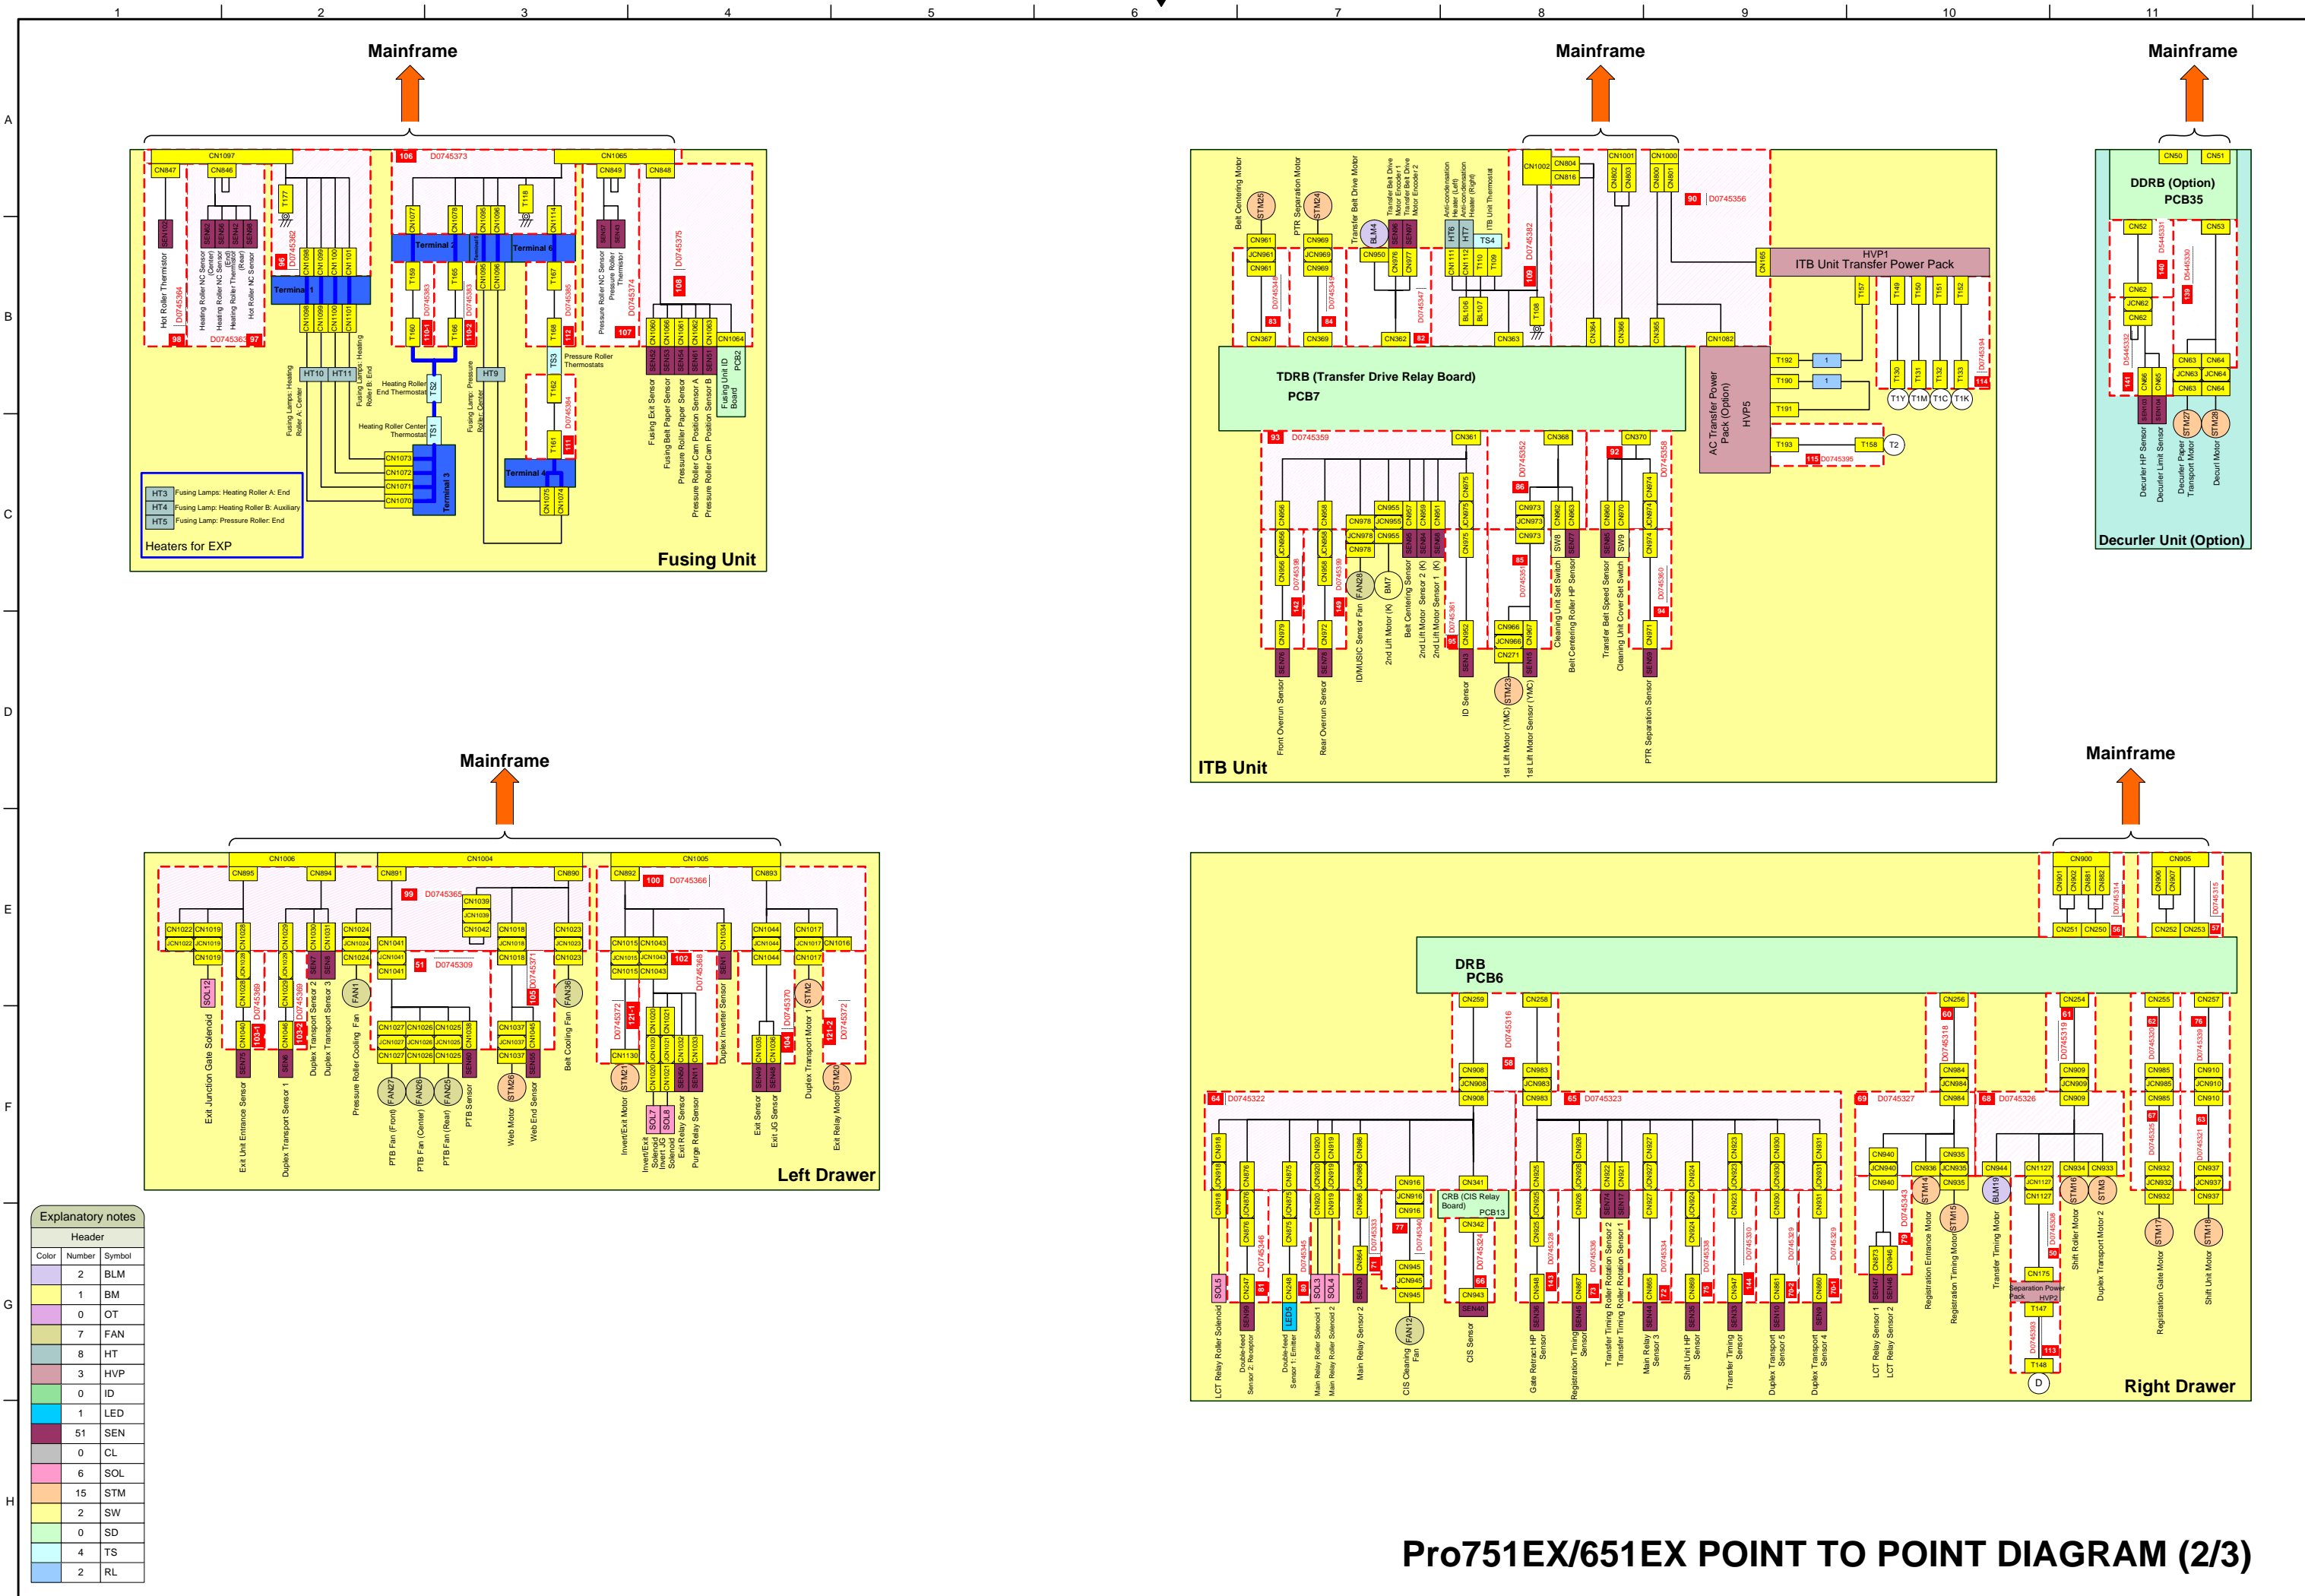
1 2 3 4 5 6 7 8 9 10 11

A B C D E F G H

Mainframe

CN1097 CN847 CN846 CN1065 CN849 CN848

106 D0745373

Terminal 1 Terminal 2 Terminal 3 Terminal 4 Terminal 6

HT10 HT11 HT9

Hot Roller Thermistor
Heating Roller NC Sensor (Center)
Heating Roller NC Sensor (End)
Heating Roller Thermistor (Rear)
Hot Roller NC Sensor

Fusing Lamps: Heating Roller A: Center
Fusing Lamps: Heating Roller B: End
Heating Roller End Thermostat
Heating Roller Center Thermostat
Fusing Lamp: Pressure Roller: Center
Pressure Roller Thermostats
Pressure Roller NC Sensor
Pressure Roller Thermistor
Fusing Exit Sensor
Fusing Belt Paper Sensor
Pressure Roller Paper Sensor
Pressure Roller Cam Position Sensor A
Pressure Roller Cam Position Sensor B
Fusing Unit ID Board PCB2

HT3 Fusing Lamps: Heating Roller A: End
HT4 Fusing Lamp: Heating Roller B: Auxiliary
HT5 Fusing Lamp: Pressure Roller: End
Heaters for EXP

Fusing Unit

Mainframe

Belt Centering Motor
PTR Separation Motor
Transfer Belt Drive Motor
Transfer Belt Drive Motor Encoder 1
Transfer Belt Drive Motor Encoder 2
Anti-condensation Heater (Left)
Anti-condensation Heater (Right)
ITB Unit Thermostat

90 D0745356

HVP1
ITB Unit Transfer Power Pack

TDRB (Transfer Drive Relay Board)
PCB7

AC Transfer Power Pack (Option)
HVP5

93 D0745359

Front Overrun Sensor
Rear Overrun Sensor
ID/MUSIC Sensor Fan
2nd Lift Motor (K)
Belt Centering Sensor
2nd Lift Motor Sensor 2 (K)
2nd Lift Motor Sensor 1 (K)
ID Sensor
1st Lift Motor (YMC)
1st Lift Motor Sensor (YMC)
Cleaning Unit Set Switch
Belt Centering Roller HP Sensor
Transfer Belt Speed Sensor
Cleaning Unit Cover Set Switch
PTR Separation Sensor

ITB Unit

Mainframe

DDRB (Option)
PCB35

Decurler HP Sensor
Decurler Limit Sensor
Decurler Paper Transport Motor
Decurl Motor

Decurler Unit (Option)

Mainframe

CN1006 CN1004 CN1005

99 D0745365
100 D0745366
51 D0745309

Exit Junction Gate Solenoid
Exit Unit Entrance Sensor
Duplex Transport Sensor 1
Duplex Transport Sensor 2
Duplex Transport Sensor 3
Pressure Roller Cooling Fan
PTB Fan (Front)
PTB Fan (Center)
PTB Fan (Rear)
PTB Sensor
Web Motor
Web End Sensor
Belt Cooling Fan
Invert/Exit Motor
Invert/Exit Solenoid
Invert JG Solenoid
Exit Relay Sensor
Purge Relay Sensor
Duplex Inverter Sensor
Exit Sensor
Exit JG Sensor
Duplex Transport Motor 1
Exit Relay Motor

Left Drawer

Mainframe

DRB
PCB6

64 D0745322
65 D0745323
69 D0745327
68 D0745326

CRB (CIS Relay Board) PCB13

LCT Relay Roller Solenoid
Double-feed Sensor 2: Receptor
Double-feed Sensor 1: Emitter
Main Relay Roller Solenoid 1
Main Relay Roller Solenoid 2
Main Relay Sensor 2
CIS Cleaning Fan
CIS Sensor
Gate Retract HP Sensor
Registration Timing Sensor
Transfer Timing Roller Rotation Sensor 2
Transfer Timing Roller Rotation Sensor 1
Main Relay Sensor 3
Shift Unit HP Sensor
Transfer Timing Sensor
Duplex Transport Sensor 5
Duplex Transport Sensor 4
LCT Relay Sensor 1
LCT Relay Sensor 2
Registration Entrance Motor
Registration Timing Motor
Transfer Timing Motor
Separation Power Pack HVP2
Shift Roller Motor
Duplex Transport Motor 2
Registration Gate Motor
Shift Unit Motor

Right Drawer

Explanatory notes

Header

| Color | Number | Symbol |
|---|---|---|
| | 2 | BLM |
| | 1 | BM |
| | 0 | OT |
| | 7 | FAN |
| | 8 | HT |
| | 3 | HVP |
| | 0 | ID |
| | 1 | LED |
| | 51 | SEN |
| | 0 | CL |
| | 6 | SOL |
| | 15 | STM |
| | 2 | SW |
| | 0 | SD |
| | 4 | TS |
| | 2 | RL |

Pro751EX/651EX POINT TO POINT DIAGRAM (2/3)